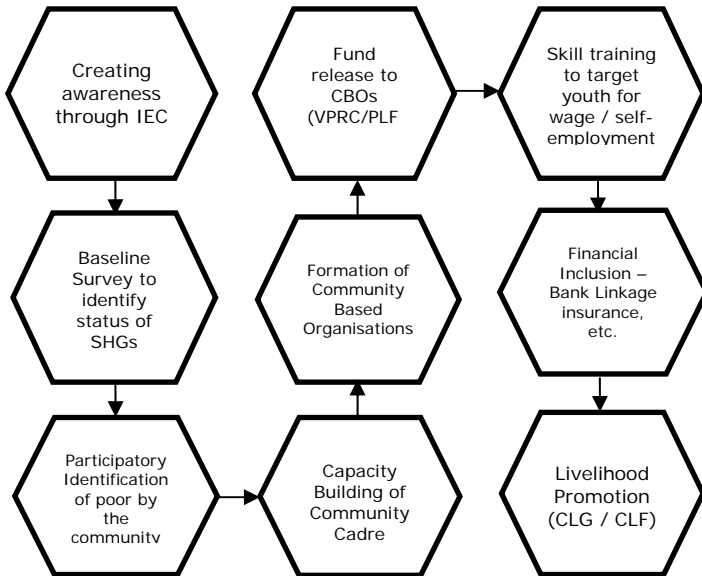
Creating awareness through IEC

Baseline Survey to identify status of SHGs

Participatory Identification of poor by the community

Capacity Building of Community Cadre

Formation of Community Based Organisations

Fund release to CBOs (VPRC/PLF

Skill training to target youth for wage / self-employment

Financial Inclusion – Bank Linkage insurance, etc.

Livelihood Promotion (CLG / CLF)